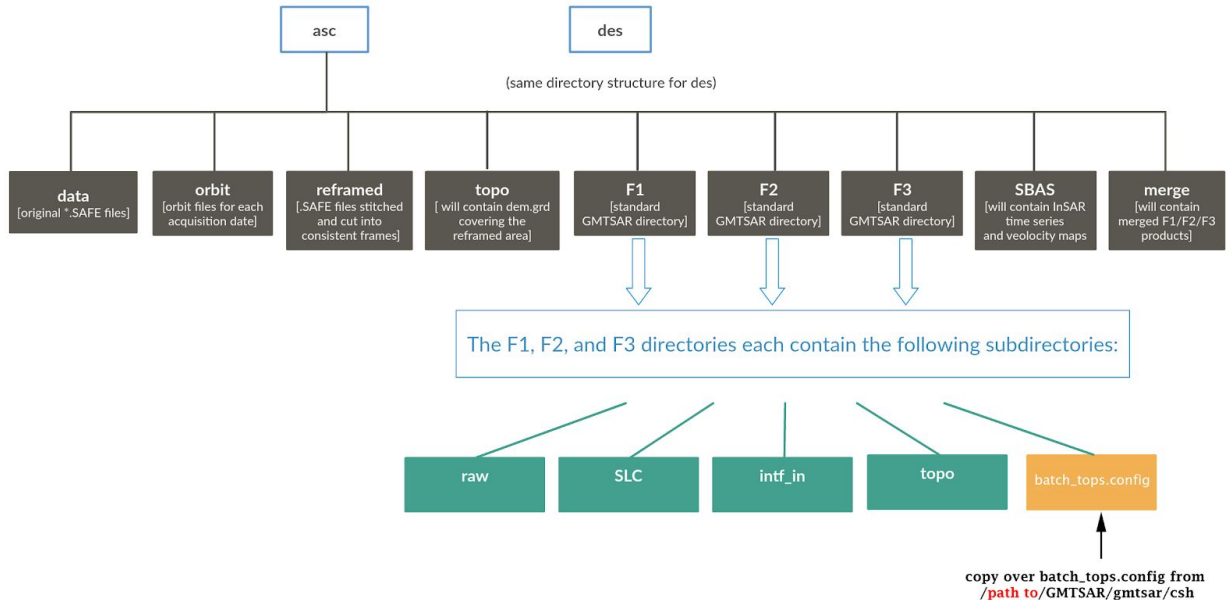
asc

des

(same directory structure for des)

data
[original *.SAFE files]

orbit
[orbit files for each acquisition date]

reframed
[.SAFE files stitched and cut into consistent frames]

topo
[ will contain dem.grd covering the reframed area]

F1
[standard GMTSAR directory]

F2
[standard GMTSAR directory]

F3
[standard GMTSAR directory]

SBAS
[will contain InSAR time series and veolocity maps

merge
[will contain merged F1/F2/F3 products]

The F1, F2, and F3 directories each contain the following subdirectories:

raw

SLC

intf_in

topo

batch_tops.config

copy over batch_tops.config from /path to/GMTSAR/gmtsar/csh